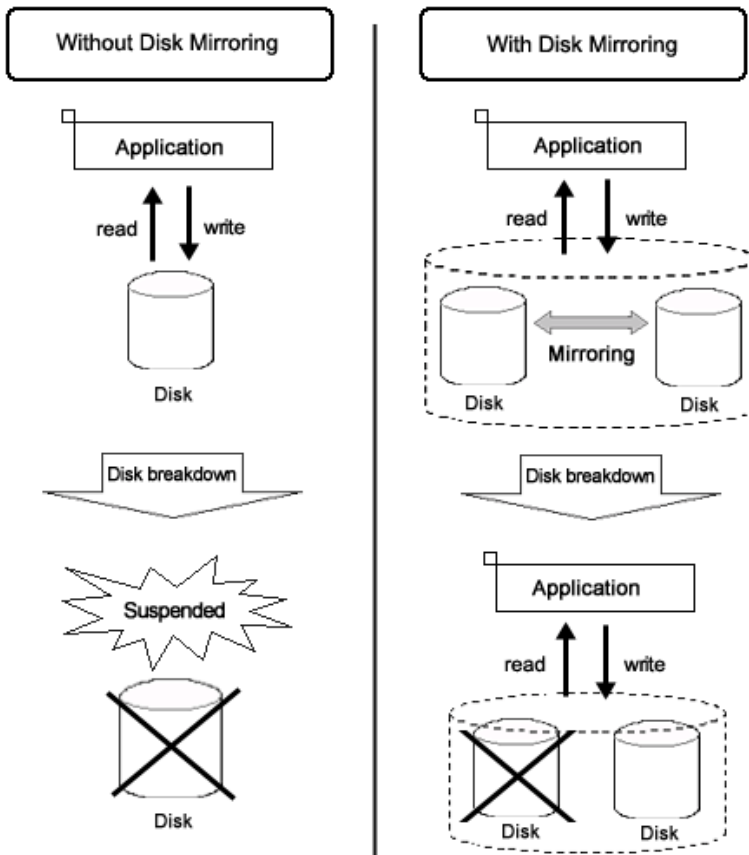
Without Disk Mirroring

Application

read

write

Disk

Disk breakdown

Suspended

Disk

With Disk Mirroring

Application

read

write

Disk

Mirroring

Disk

Disk breakdown

Application

read

write

Disk

Disk